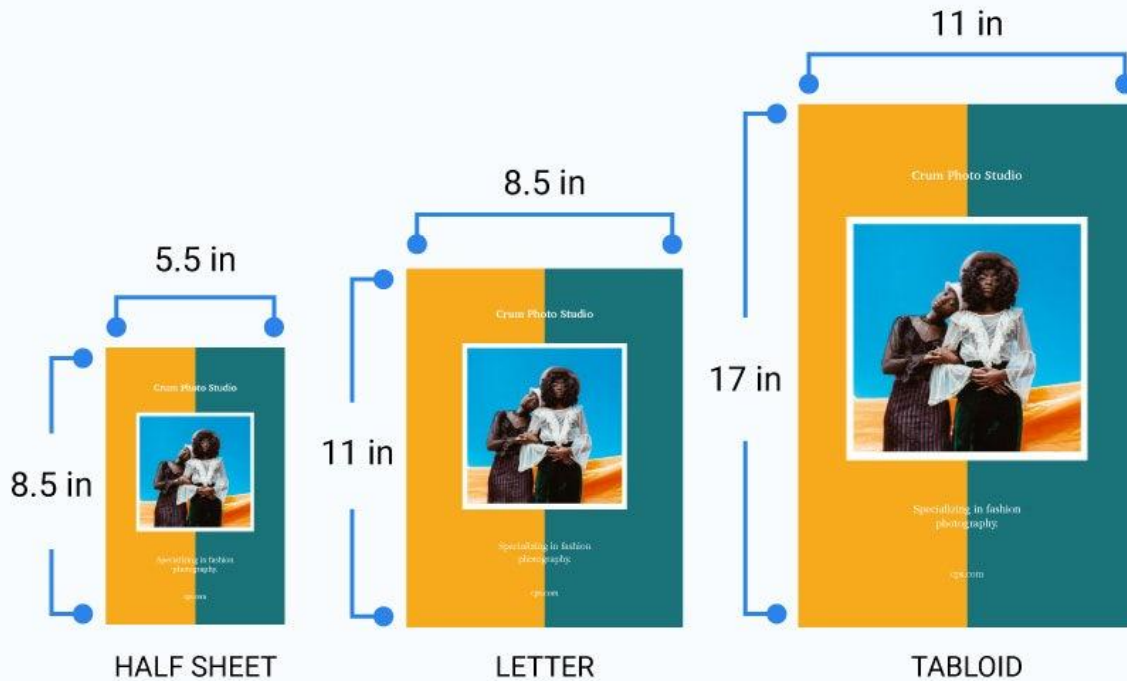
5.5 in

8.5 in

Crum Photo Studio

Specializing in fashion photography.

cps.com

HALF SHEET

8.5 in

11 in

Crum Photo Studio

Specializing in fashion photography.

cps.com

LETTER

11 in

17 in

Crum Photo Studio

Specializing in fashion photography.

cps.com

TABLOID